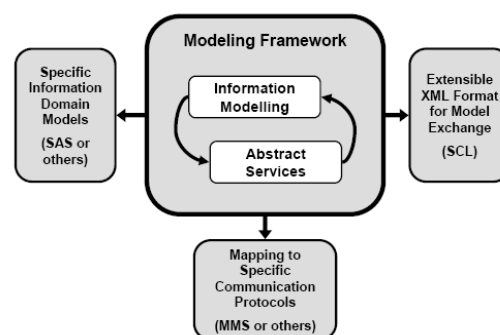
Modeling Framework

Information Modelling

Abstract Services

Specific Information Domain Models

(SAS or others)

Extensible XML Format for Model Exchange

(SCL)

Mapping to Specific Communication Protocols

(MMS or others)